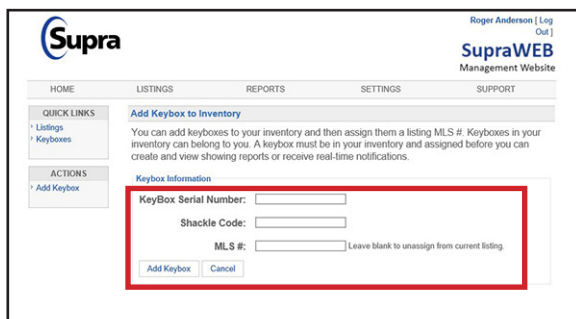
Supra

Roger Anderson [ Log Out ]

SupraWEB
Management Website

HOME LISTINGS REPORTS SETTINGS SUPPORT

QUICK LINKS
Listings
Keyboxes

ACTIONS
Add Keybox

Add Keybox to Inventory

You can add keyboxes to your inventory and then assign them a listing MLS #. Keyboxes in your inventory can belong to you. A keybox must be in your inventory and assigned before you can create and view showing reports or receive real-time notifications.

Keybox Information

KeyBox Serial Number:

Shackle Code:

MLS #: Leave blank to unassign from current listing.

Add Keybox Cancel